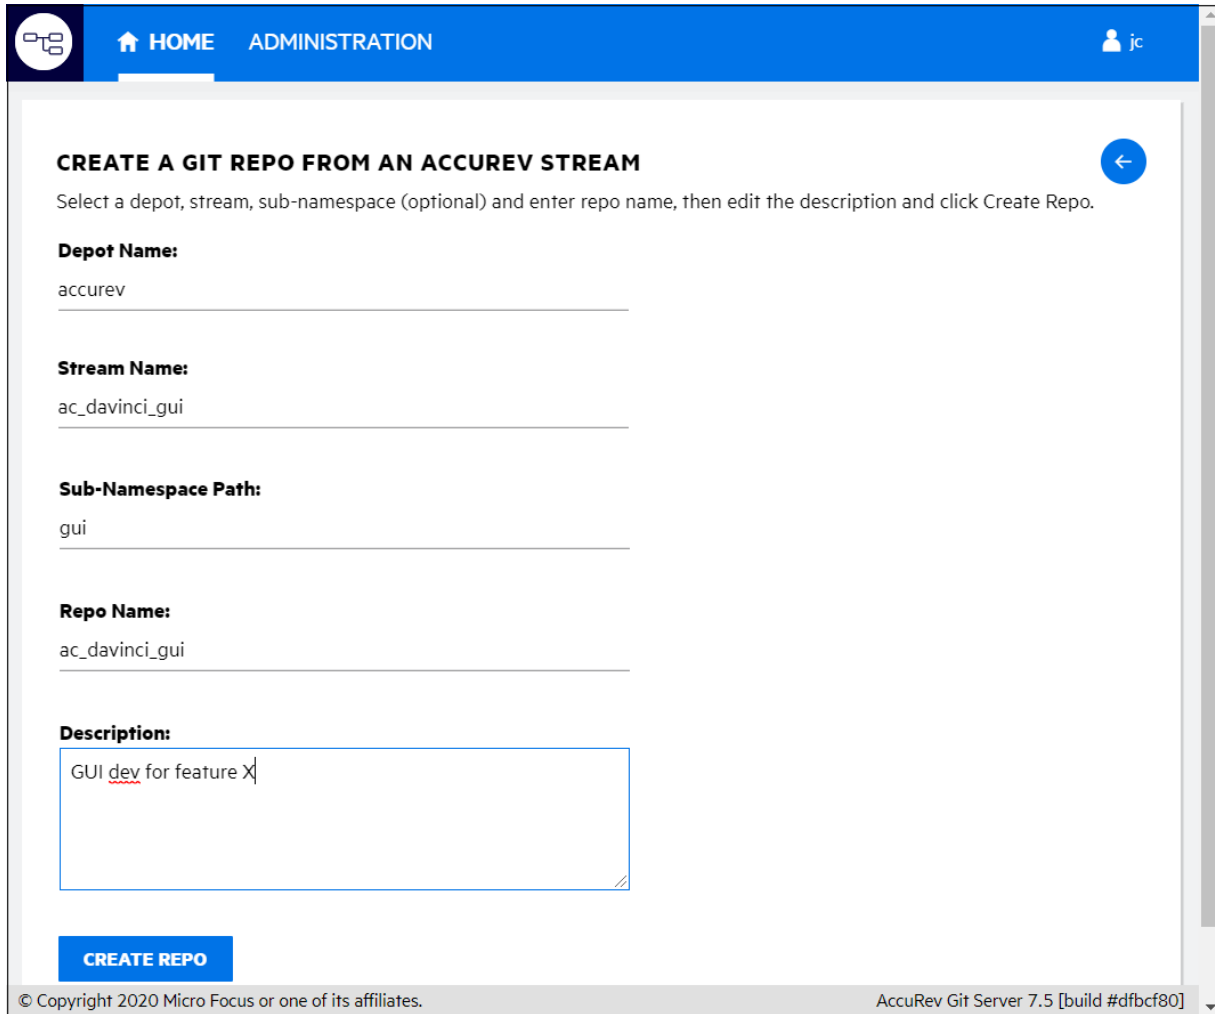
HOME ADMINISTRATION jc

CREATE A GIT REPO FROM AN ACCUREV STREAM

Select a depot, stream, sub-namespace (optional) and enter repo name, then edit the description and click Create Repo.

Depot Name:
accurev

Stream Name:
ac_davinci_gui

Sub-Namespace Path:
gui

Repo Name:
ac_davinci_gui

Description:
GUI dev for feature X

CREATE REPO

© Copyright 2020 Micro Focus or one of its affiliates.

AccuRev Git Server 7.5 [build #dfbcf80]